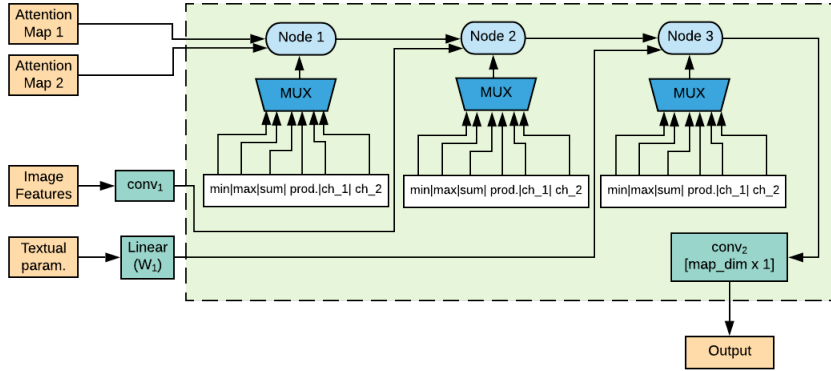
Attention Map 1

Attention Map 2

Image Features

Textual param.

conv$_1$

Linear (W$_1$)

Node 1

Node 2

Node 3

MUX

MUX

MUX

min|max|sum| prod.|ch_1| ch_2

min|max|sum| prod.|ch_1| ch_2

min|max|sum| prod.|ch_1| ch_2

conv$_2$ [map_dim x 1]

Output